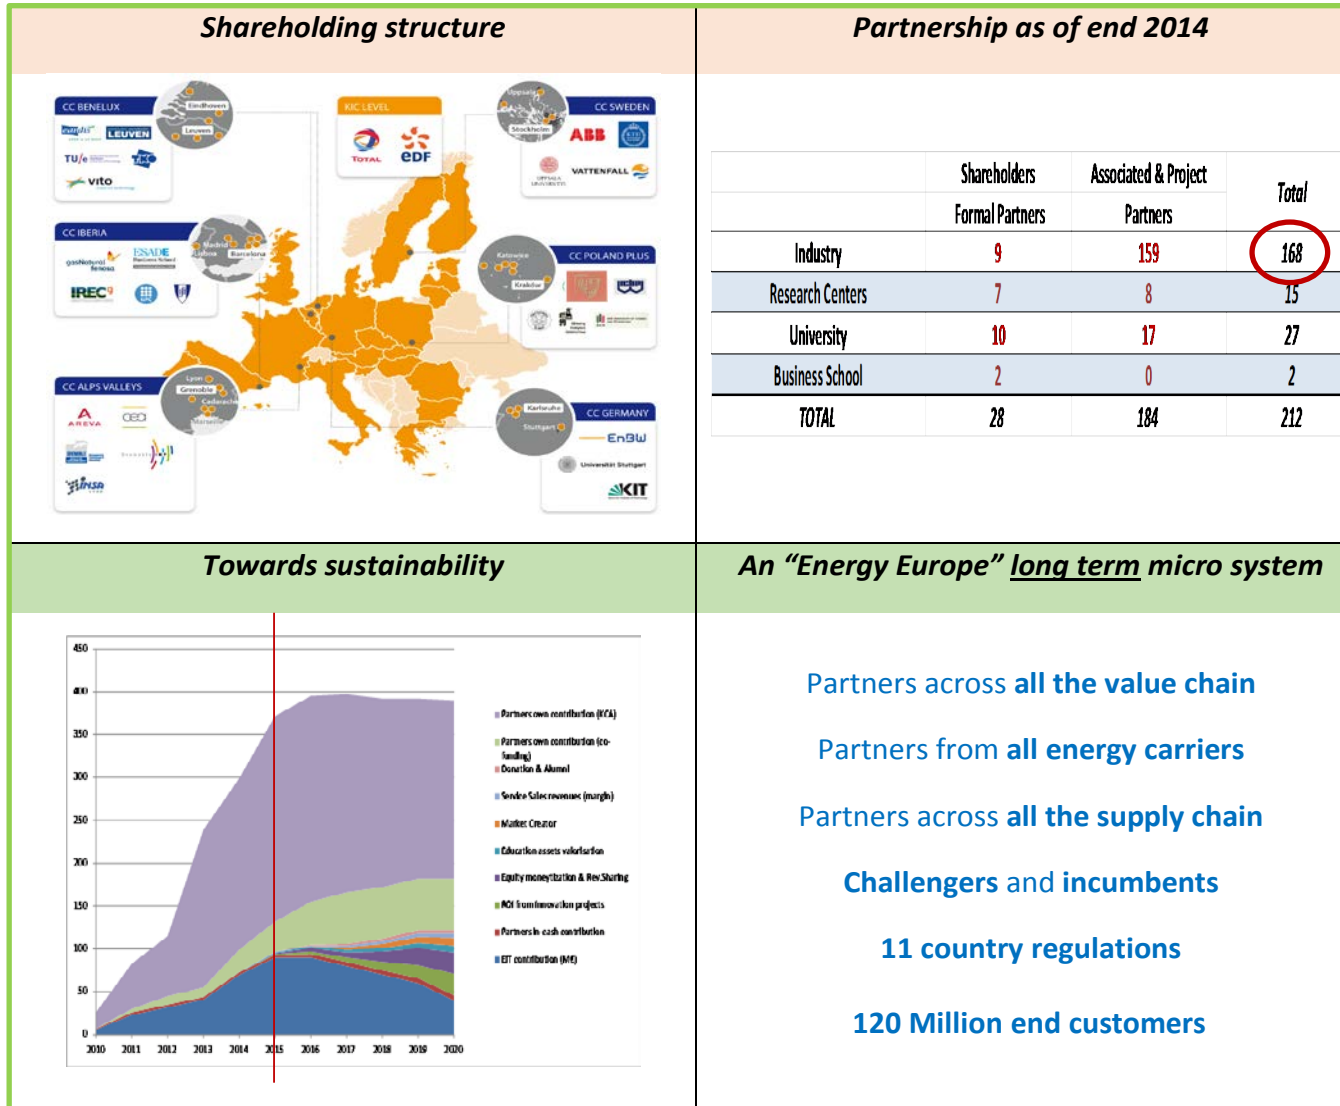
Shareholding structure

CC BENELUX
Eindhoven
Leuven
LEUVEN
TU/e
vito

KIC LEVEL
TOTAL
EDF

CC SWEDEN
Uppsala
Stockholm
ABB
VATTENFALL
UPPSALA UNIVERSITET

CC IBERIA
Madrid
Lisboa
Barcelona
gasNatural fenosa
ESADE
IREC

CC POLAND PLUS
Katowice
Krakow

CC ALPS VALLEYS
Lyon
Grenoble
Cadarache
Marseille
AREVA
cea
INSA

CC GERMANY
Karlsruhe
Stuttgart
EnBW
Universität Stuttgart
KIT

Partnership as of end 2014

| | Shareholders Formal Partners | Associated & Project Partners | Total |
|---|---|---|---|
| Industry | 9 | 159 | 168 |
| Research Centers | 7 | 8 | 15 |
| University | 10 | 17 | 27 |
| Business School | 2 | 0 | 2 |
| TOTAL | 28 | 184 | 212 |

Towards sustainability

450
400
350
300
250
200
150
100
50
0
2010 2011 2012 2013 2014 2015 2016 2017 2018 2019 2020

Partners own contribution (KCA)
Partners own contribution (co-funding)
Donation & Alumni
Service Sales revenues (margin)
Market Creator
Education assets valorisation
Equity monetization & Rev.Sharing
ROI from innovation projects
Partners in cash contribution
EIT contribution (M€)

An “Energy Europe” long term micro system

Partners across all the value chain

Partners from all energy carriers

Partners across all the supply chain

Challengers and incumbents

11 country regulations

120 Million end customers